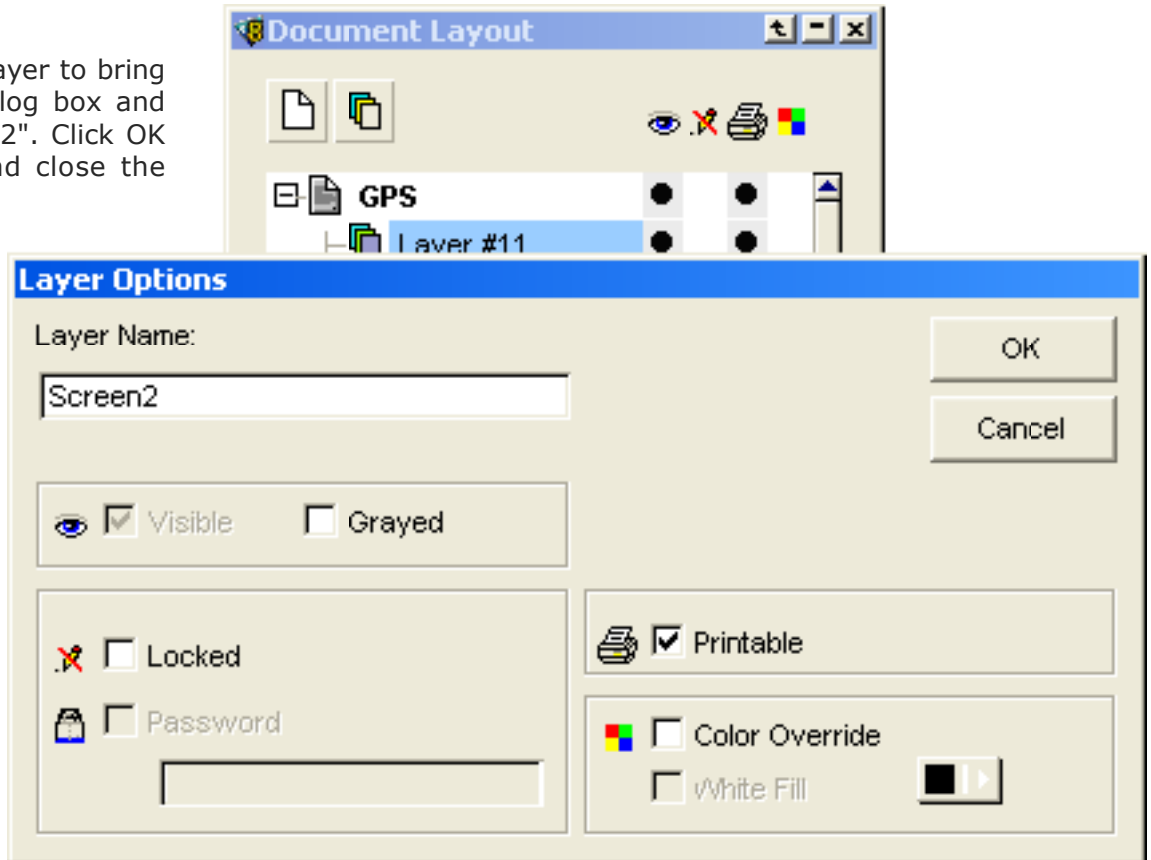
ayer to bring
log box and
2". Click OK
nd close the

Document Layout

GPS

Layer #11

Layer Options

Layer Name:

Screen2

OK

Cancel

Visible

Grayed

Locked

Password

Printable

Color Override

White Fill